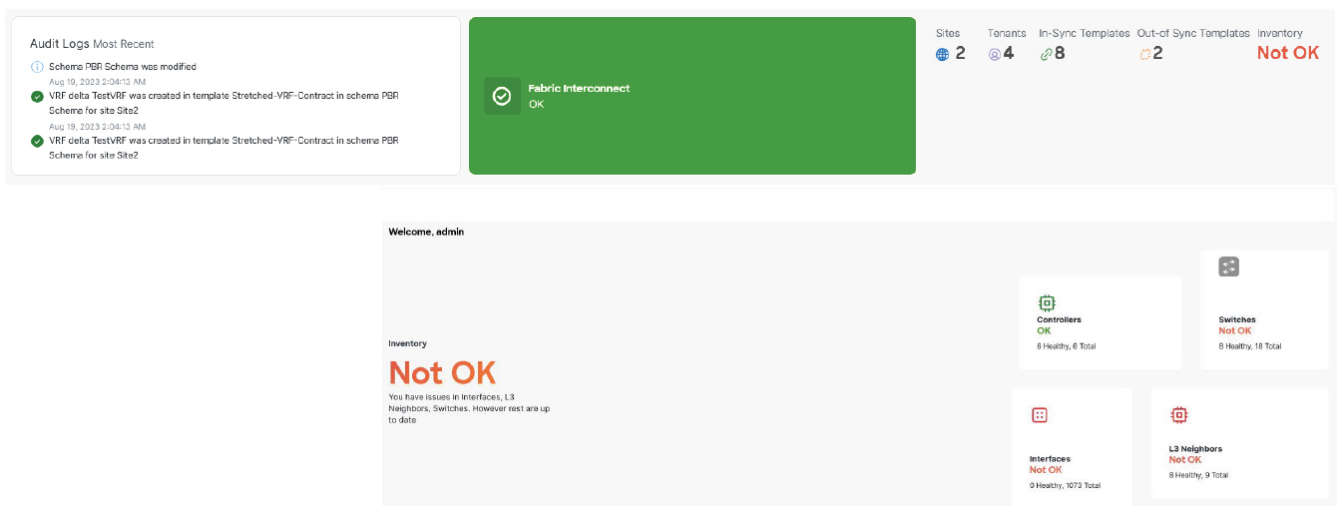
Audit Logs Most Recent

Schema PBR Schema was modified
Aug 19, 2023 2:04:13 AM

VRF delta TestVRF was created in template Stretched-VRF-Contract in schema PBR Schema for site Site2
Aug 19, 2023 2:04:13 AM

VRF delta TestVRF was created in template Stretched-VRF-Contract in schema PBR Schema for site Site2

Fabric Interconnect
OK

| Sites | Tenants | In-Sync Templates | Out-of Sync Templates | Inventory |
|---|---|---|---|---|
| 2 | 4 | 8 | 2 | Not OK |

Welcome, admin

Inventory
Not OK
You have issues in Interfaces, L3 Neighbors, Switches. However rest are up to date

Controllers
OK
6 Healthy, 6 Total

Switches
Not OK
8 Healthy, 18 Total

Interfaces
Not OK
0 Healthy, 1073 Total

L3 Neighbors
Not OK
8 Healthy, 9 Total